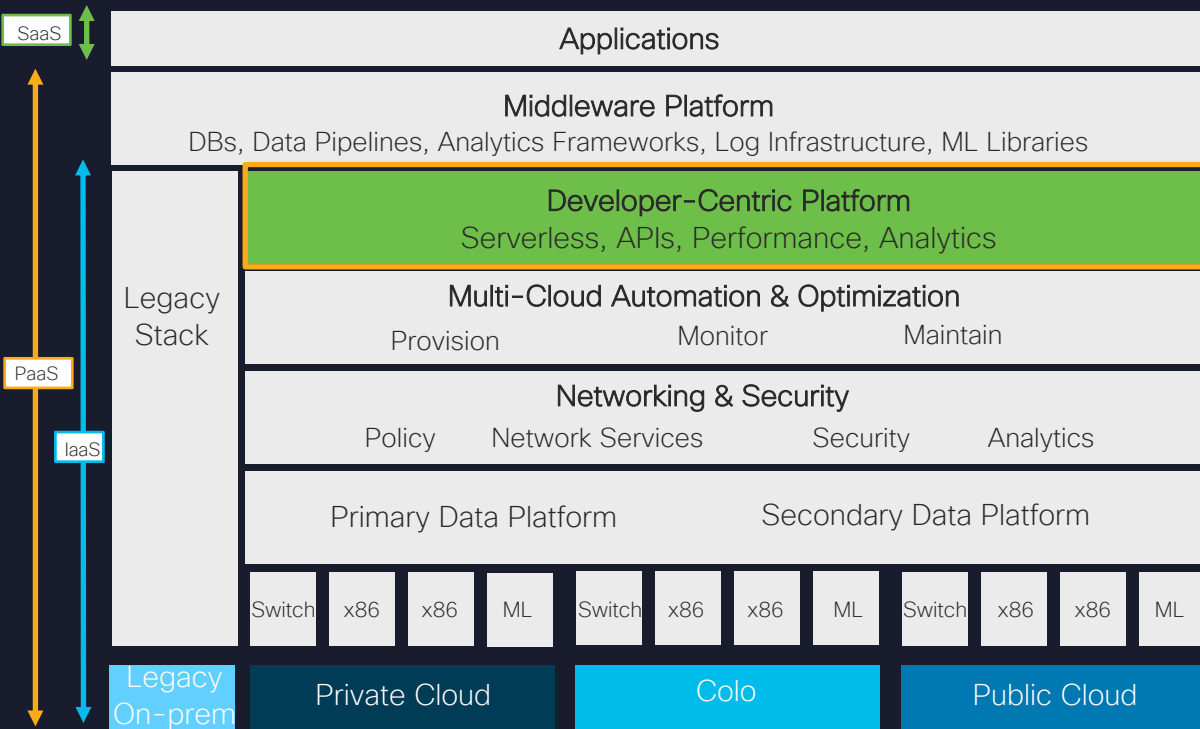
SaaS

Applications

Middleware Platform
DBs, Data Pipelines, Analytics Frameworks, Log Infrastructure, ML Libraries

PaaS

IaaS

Legacy Stack

Developer-Centric Platform
Serverless, APIs, Performance, Analytics

Multi-Cloud Automation & Optimization
Provision Monitor Maintain

Networking & Security
Policy Network Services Security Analytics

Primary Data Platform Secondary Data Platform

Switch x86 x86 ML Switch x86 x86 ML Switch x86 x86 ML

Legacy On-prem

Private Cloud

Colo

Public Cloud